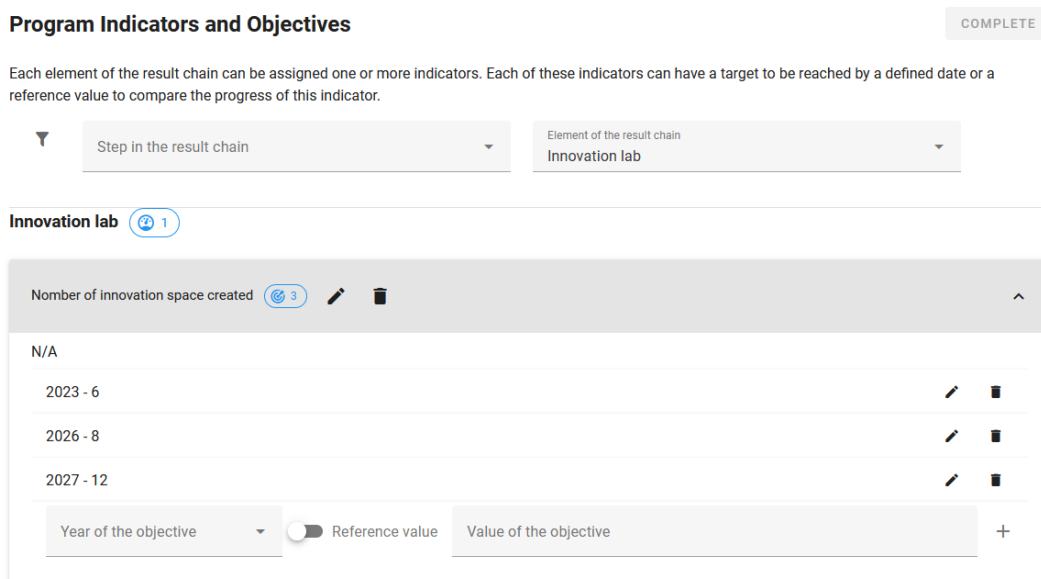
Program Indicators and Objectives

COMPLETE

Each element of the result chain can be assigned one or more indicators. Each of these indicators can have a target to be reached by a defined date or a reference value to compare the progress of this indicator.

Step in the result chain

Element of the result chain
Innovation lab

Innovation lab 1

Nomber of innovation space created 3

N/A

2023 - 6

2026 - 8

2027 - 12

Year of the objective

Reference value

Value of the objective

+